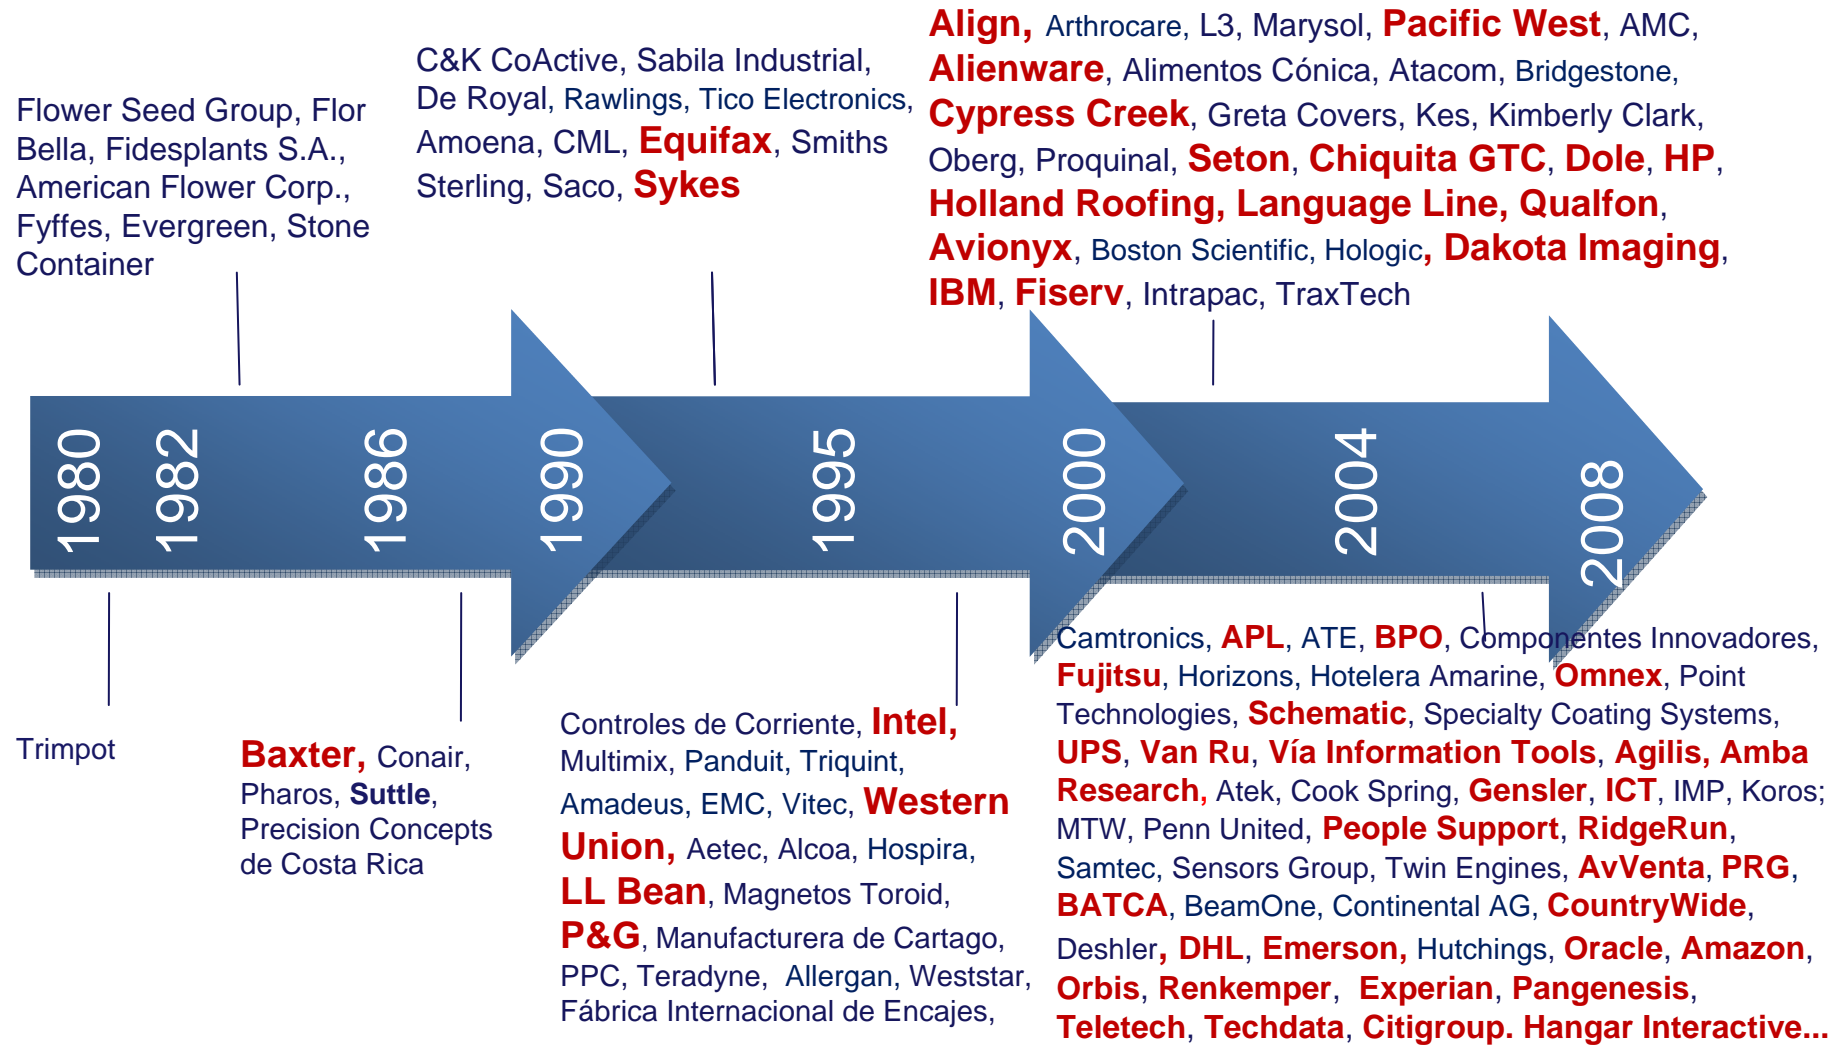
Flower Seed Group, Flor Bella, Fidesplants S.A., American Flower Corp., Fyffes, Evergreen, Stone Container

C&K CoActive, Sabila Industrial, De Royal, Rawlings, Tico Electronics, Amoena, CML, Equifax, Smiths Sterling, Saco, Sykes

Align, Arthrocare, L3, Marysol, Pacific West, AMC, Alienware, Alimentos Cónica, Atacom, Bridgestone, Cypress Creek, Greta Covers, Kes, Kimberly Clark, Oberg, Proquinal, Seton, Chiquita GTC, Dole, HP, Holland Roofing, Language Line, Qualfon, Avionyx, Boston Scientific, Hologic, Dakota Imaging, IBM, Fiserv, Intrapac, TraxTech

1980 1982 1986 1990 1995 2000 2004 2008

Trimpot

Baxter, Conair, Pharos, Suttle, Precision Concepts de Costa Rica

Controles de Corriente, Intel, Multimix, Panduit, Triquint, Amadeus, EMC, Vitec, Western Union, Aetec, Alcoa, Hospira, LL Bean, Magnetos Toroid, P&G, Manufacturera de Cartago, PPC, Teradyne, Allergan, Weststar, Fábrica Internacional de Encajes,

Camtronics, APL, ATE, BPO, Componentes Innovadores, Fujitsu, Horizons, Hotelera Amarine, Omnex, Point Technologies, Schematic, Specialty Coating Systems, UPS, Van Ru, Vía Information Tools, Agilis, Amba Research, Atek, Cook Spring, Gensler, ICT, IMP, Koros; MTW, Penn United, People Support, RidgeRun, Samtec, Sensors Group, Twin Engines, AvVenta, PRG, BATCA, BeamOne, Continental AG, CountryWide, Deshler, DHL, Emerson, Hutchings, Oracle, Amazon, Orbis, Renkemper, Experian, Pangenesis, Teletech, Techdata, Citigroup. Hangar Interactive...